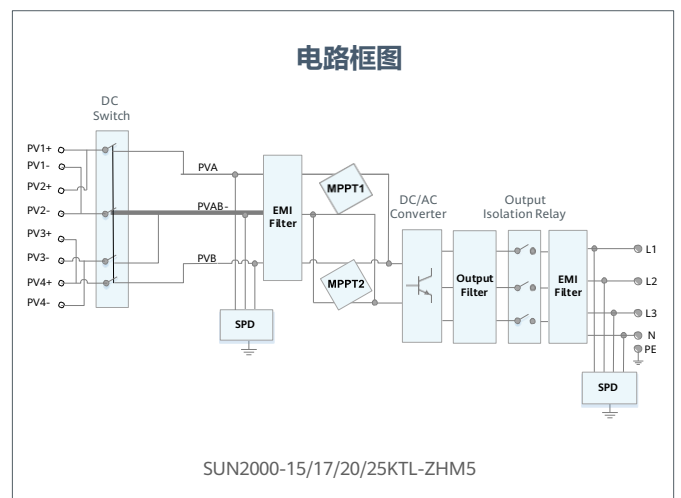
电路框图

DC Switch

PV1+
PV1-
PV2+
PV2-
PV3+
PV3-
PV4+
PV4-

PVA
PVAB-
PVB

SPD

EMI Filter

MPPT1

MPPT2

DC/AC Converter

Output Filter

Output Isolation Relay

EMI Filter

L1
L2
L3
N
PE

SPD

SUN2000-15/17/20/25KTL-ZHM5